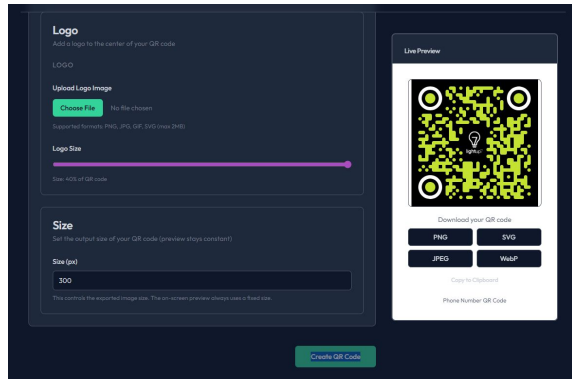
Logo

Add a logo to the center of your QR code

LOGO

Upload Logo Image

Choose File No file chosen

Supported formats: PNG, JPG, GIF, SVG (max 2MB)

Logo Size

Size: 40% of QR code

Size

Set the output size of your QR code (preview stays constant)

Size (px)

300

This controls the exported image size. The on-screen preview always uses a fixed size.

Create QR Code

Live Preview

lightup

Download your QR code

PNG

SVG

JPEG

WebP

Copy to Clipboard

Phone Number QR Code